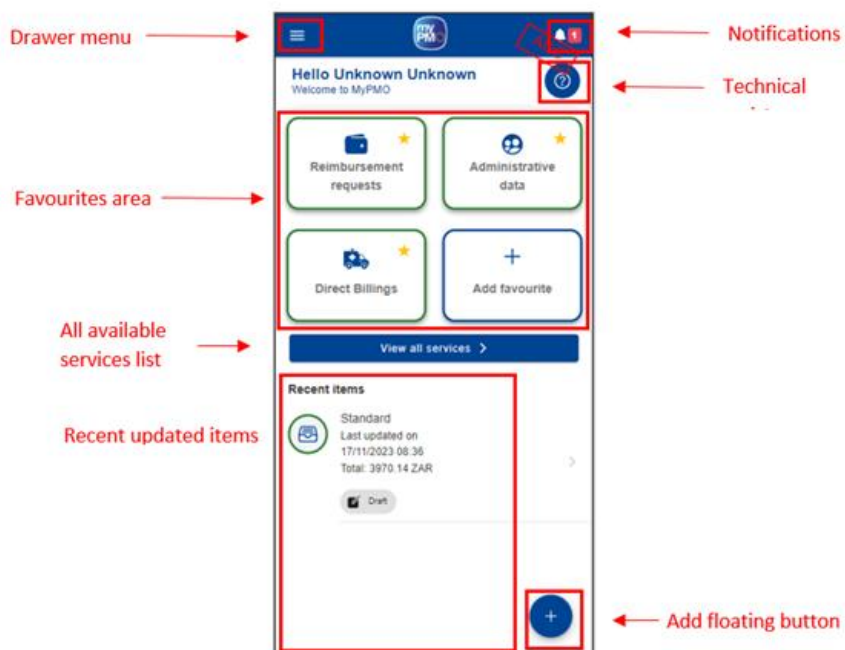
Drawer menu

my PMO

1

Notifications

Hello Unknown Unknown
Welcome to MyPMO

Technical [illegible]

Favourites area

Reimbursement requests

Administrative data

Direct Billings

Add favourite

All available services list

View all services >

Recent items

Recent updated items

Standard
Last updated on 17/11/2023 08:36
Total: 3970.14 ZAR

Draft

Add floating button